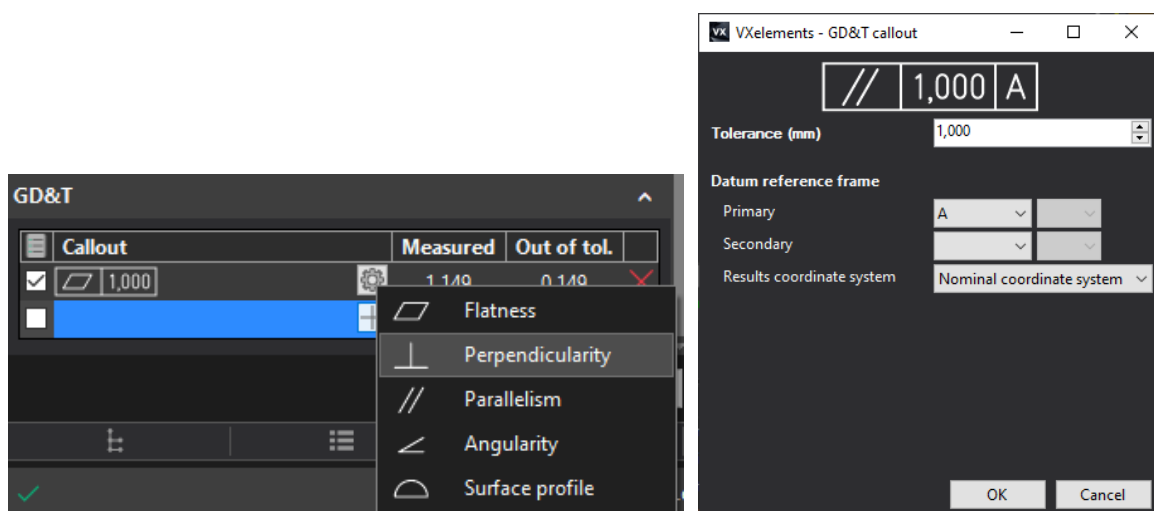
GD&T

| Callout | Measured | Out of tol. |
|---|---|---|
| ▱ 1,000 | 1,149 | 0,149 |

Flatness
Perpendicularity
Parallelism
Angularity
Surface profile

VXelements - GD&T callout

// 1,000 A

Tolerance (mm) 1,000

Datum reference frame
Primary A
Secondary
Results coordinate system Nominal coordinate system

OK Cancel